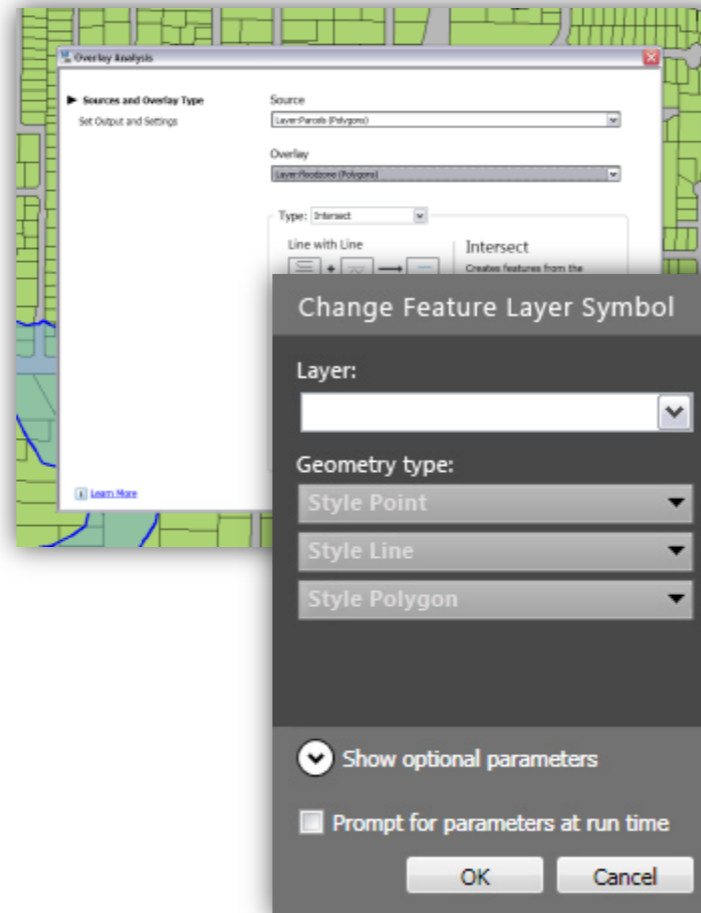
Overlay Analysis

Sources and Overlay Type
Set Output and Settings

Source
Layer:Parcels (Polygons)

Overlay
Layer:floodzone (Polygons)

Type: Intersect

Line with Line

Intersect
Creates features from the

Learn More

Change Feature Layer Symbol

Layer:

Geometry type:

Style Point
Style Line
Style Polygon

Show optional parameters

Prompt for parameters at run time

OK
Cancel